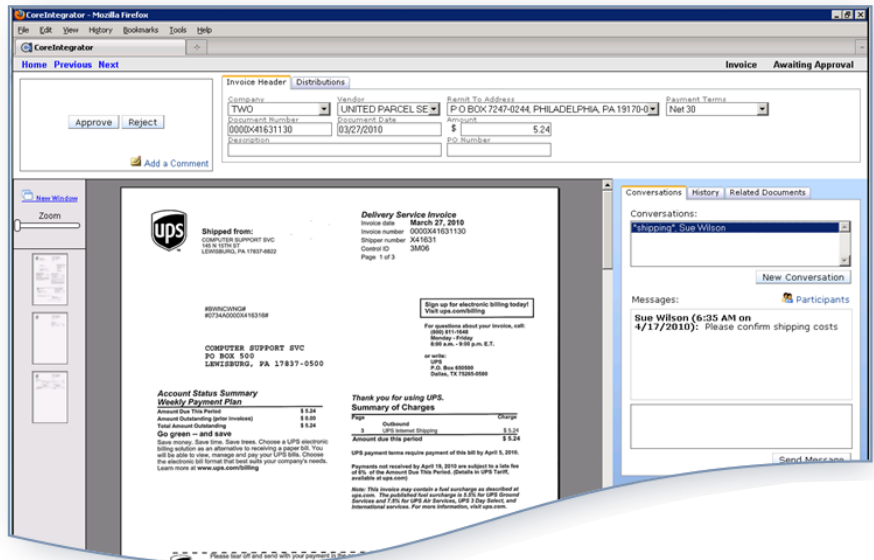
CoreIntegrator - Mozilla Firefox

File Edit View History Bookmarks Tools Help

CoreIntegrator

Home Previous Next

Invoice Awaiting Approval

Approve Reject

Add a Comment

Invoice Header Distributions

Company
TWO

Vendor
UNITED PARCEL SE

Remit To Address
P O BOX 7247-0244, PHILADELPHIA, PA 19170-0

Payment Terms
Net 30

Document Number
0000X41631130

Document Date
03/27/2010

Amount
$ 5.24

Description

PO Number

New Window

Zoom

UPS

Shipped from:
COMPUTER SUPPORT SVC
145 N TENTH ST
LEWISBURG, PA 17837-0822

Delivery Service Invoice
Invoice date March 27, 2010
Invoice number 0000X41631130
Shipper number X41631
Control ID 3M06
Page 1 of 3

#BWNCWNG#
#0734A0000X416316#

Sign up for electronic billing today!
Visit ups.com/billing

For questions about your invoice, call:
(800) 811-1648
Monday - Friday
8:00 a.m. - 9:00 p.m. E.T.

or write:
UPS
P.O. Box 650580
Dallas, TX 75265-0580

COMPUTER SUPPORT SVC
PO BOX 500
LEWISBURG, PA 17837-0500

Account Status Summary
Weekly Payment Plan

| | |
|---|---|
| Amount Due This Period | $ 5.24 |
| Amount Outstanding (prior invoices) | $ 0.00 |
| Total Amount Outstanding | $ 5.24 |

Go green -- and save
Save money. Save time. Save trees. Choose a UPS electronic billing solution as an alternative to receiving a paper bill. You will be able to view, manage and pay your UPS bills. Choose the electronic bill format that best suits your company's needs. Learn more at www.ups.com/billing

Thank you for using UPS.
Summary of Charges

| Page | | Charge |
|---|---|---|
| | Outbound | |
| 3 | UPS Internet Shipping | $ 5.24 |
| | | $ 5.24 |
| Amount due this period | | $ 5.24 |

UPS payment terms require payment of this bill by April 3, 2010.

Payments not received by April 19, 2010 are subject to a late fee of 6% of the Amount Due This Period. (Details in UPS Tariff, available at ups.com)

Note: This invoice may contain a fuel surcharge as described at ups.com. The published fuel surcharge is 5.5% for UPS Ground Services and 7.5% for UPS Air Services, UPS 3 Day Select, and International services. For more information, visit ups.com.

Please tear off and send with your payment

Conversations History Related Documents

Conversations:

"shipping", Sue Wilson

New Conversation

Messages:

Participants

Sue Wilson (6:35 AM on 4/17/2010): Please confirm shipping costs

Send Message